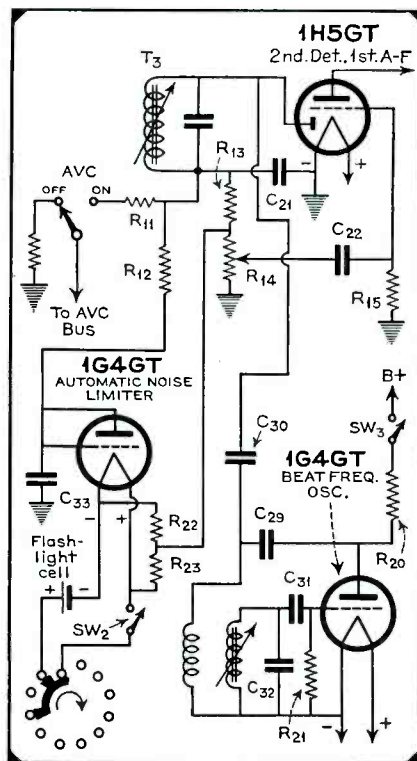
1H5GT
2nd.Det.,1st.A-F

$T_3$

AVC
OFF ON

$R_{13}$

$R_{11}$

$C_{21}$

$C_{22}$

$R_{12}$

$R_{14}$

To AVC Bus

$R_{15}$

1G4GT
AUTOMATIC NOISE LIMITER

B+

$C_{30}$

$SW_3$

1G4GT
BEAT FREQ. OSC.

$C_{33}$

$R_{22}$

Flash-light cell

$C_{29}$

$R_{23}$

$R_{20}$

$C_{31}$

$SW_2$

$C_{32}$

$R_{21}$